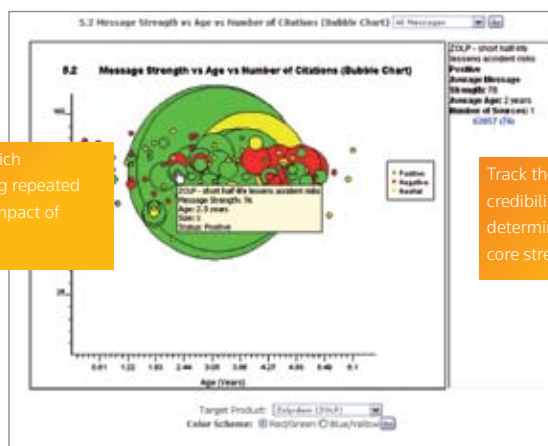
5.2 Message Strength vs Age vs Number of Citations (Bubble Chart) All Messages

5.2 Message Strength vs Age vs Number of Citations (Bubble Chart)

ich
g repeated
npact of

ZOLP - short half-life lessens accident risks
Message Strength: 76
Age: 2-3 years
Size: 3
Status: Positive

Positive
Negative
Neutral

ZOLP - short half-life lessens accident risks
Positive
Average Message Strength: 76
Average Age: 2 years
Number of Sources: 1
63957 (74)

Track th
credibili
determi
core stre

Age (Years)

Target Product: Zolpidem (ZOLP)
Color Scheme: Red/Green Blue/Yellow